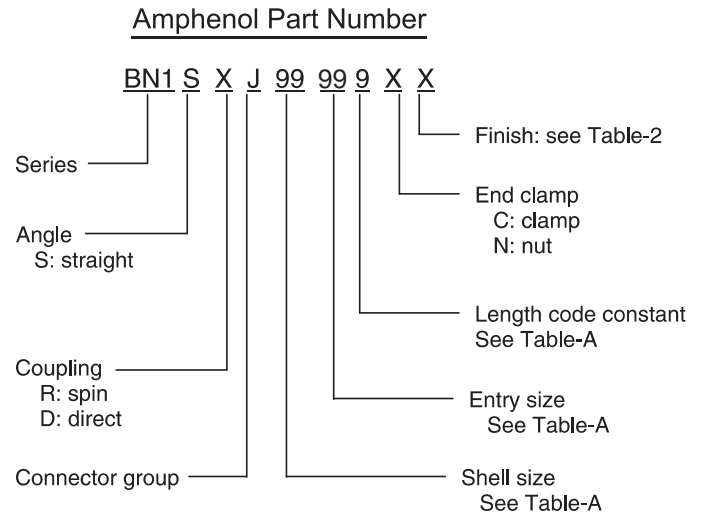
Amphenol Part Number

BN1 S X J 99 99 9 X X

Finish: see Table-2

Series

End clamp
C: clamp
N: nut

Angle
S: straight

Length code constant
See Table-A

Coupling
R: spin
D: direct

Entry size
See Table-A

Connector group

Shell size
See Table-A